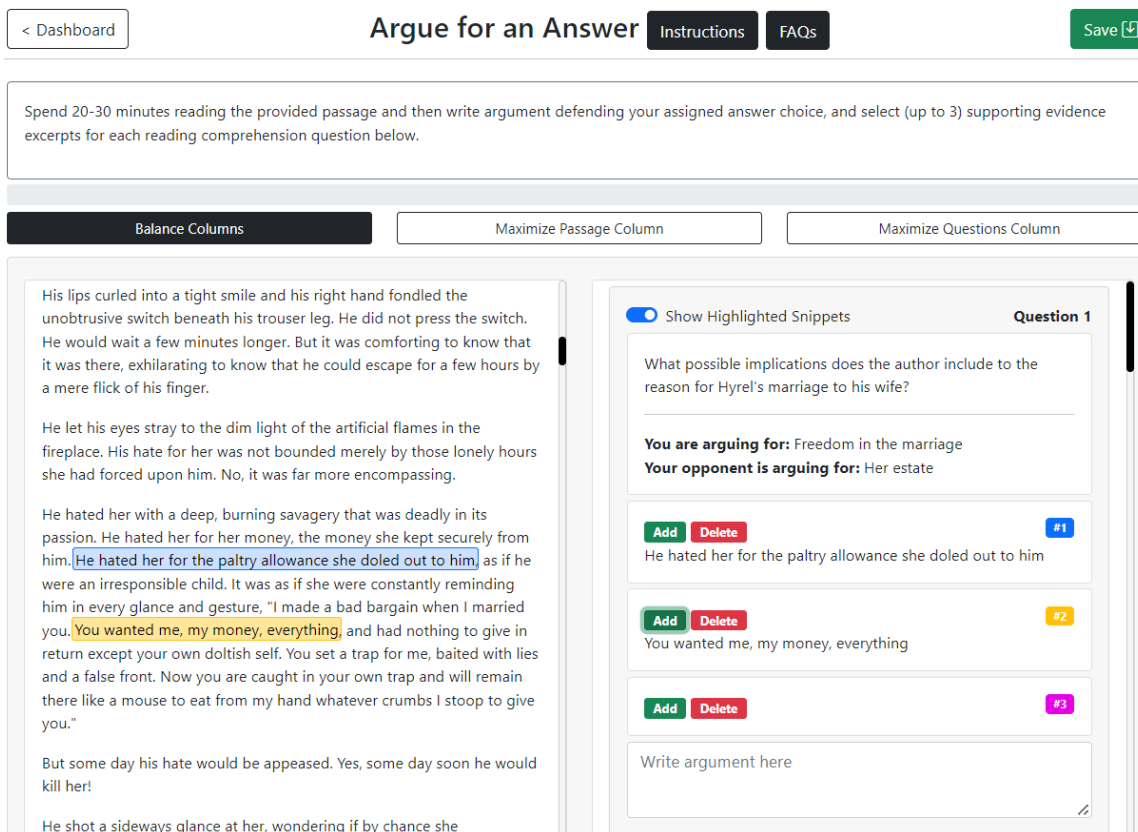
< Dashboard

Argue for an Answer

Instructions

FAQs

Save

Spend 20-30 minutes reading the provided passage and then write argument defending your assigned answer choice, and select (up to 3) supporting evidence excerpts for each reading comprehension question below.

Balance Columns

Maximize Passage Column

Maximize Questions Column

His lips curled into a tight smile and his right hand fondled the unobtrusive switch beneath his trouser leg. He did not press the switch. He would wait a few minutes longer. But it was comforting to know that it was there, exhilarating to know that he could escape for a few hours by a mere flick of his finger.

He let his eyes stray to the dim light of the artificial flames in the fireplace. His hate for her was not bounded merely by those lonely hours she had forced upon him. No, it was far more encompassing.

He hated her with a deep, burning savagery that was deadly in its passion. He hated her for her money, the money she kept securely from him. He hated her for the paltry allowance she doled out to him, as if he were an irresponsible child. It was as if she were constantly reminding him in every glance and gesture, "I made a bad bargain when I married you. You wanted me, my money, everything, and had nothing to give in return except your own doltish self. You set a trap for me, baited with lies and a false front. Now you are caught in your own trap and will remain there like a mouse to eat from my hand whatever crumbs I stoop to give you."

But some day his hate would be appeased. Yes, some day soon he would kill her!

He shot a sideways glance at her, wondering if by chance she

Show Highlighted Snippets

Question 1

What possible implications does the author include to the reason for Hyrel's marriage to his wife?

**You are arguing for:** Freedom in the marriage
**Your opponent is arguing for:** Her estate

Add Delete #1
He hated her for the paltry allowance she doled out to him

Add Delete #2
You wanted me, my money, everything

Add Delete #3

Write argument here